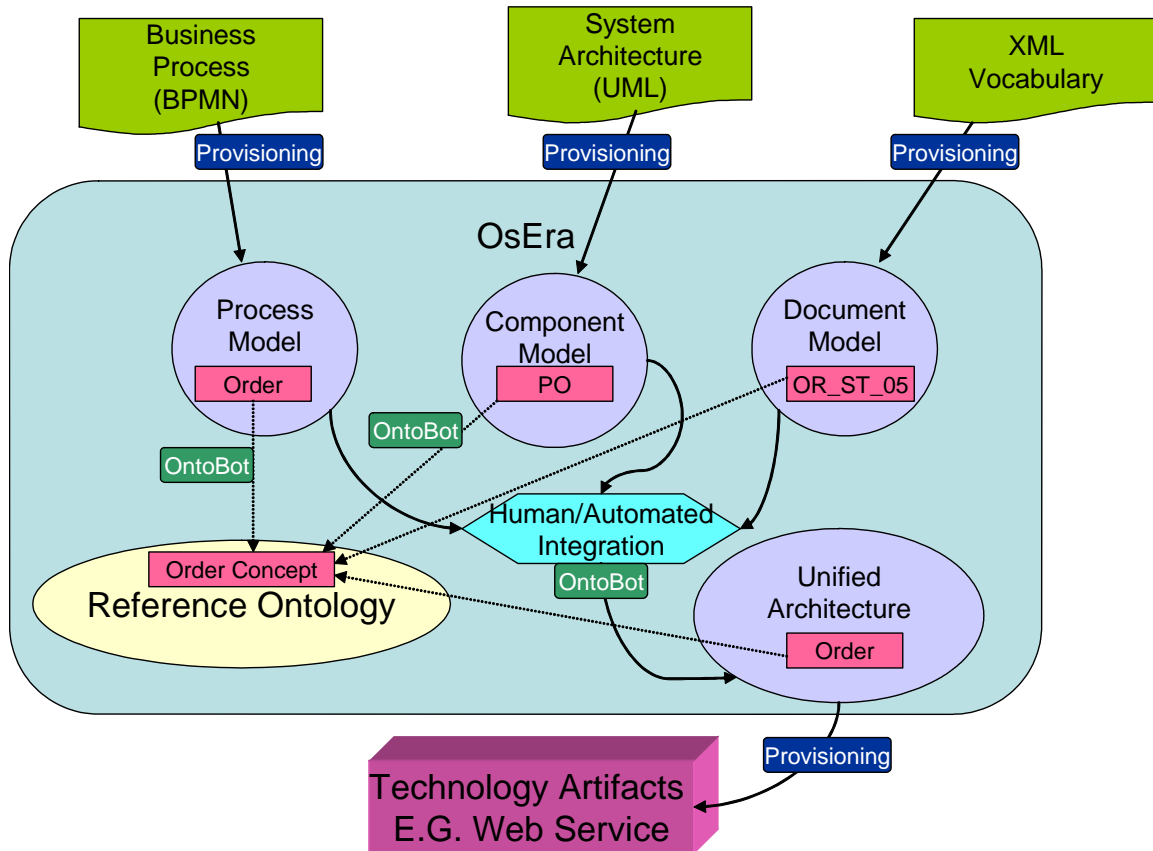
Business Process (BPMN)

System Architecture (UML)

XML Vocabulary

Provisioning

Provisioning

Provisioning

OsEra

Process Model

Order

Component Model

PO

Document Model

OR_ST_05

OntoBot

OntoBot

Human/Automated Integration

OntoBot

Order Concept

Reference Ontology

Unified Architecture

Order

Provisioning

Technology Artifacts E.G. Web Service